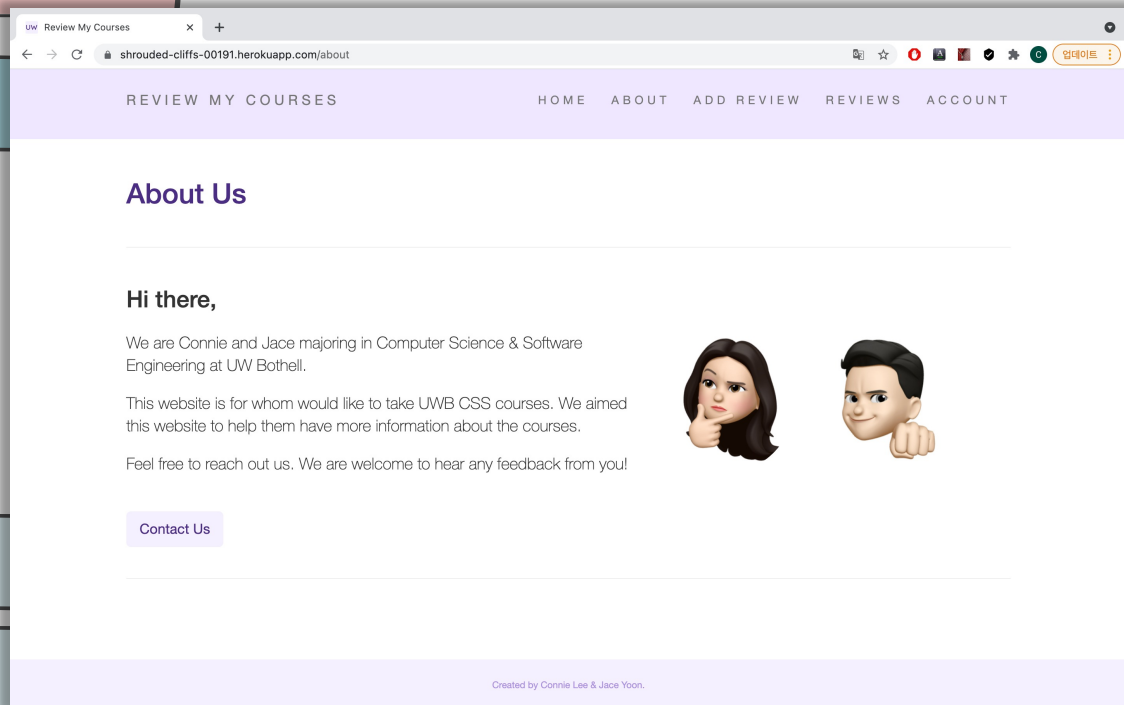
UW Review My Courses ×
+
shrouded-cliffs-00191.herokuapp.com/about
C 업데이트

REVIEW MY COURSES
HOME ABOUT ADD REVIEW REVIEWS ACCOUNT

About Us

Hi there,

We are Connie and Jace majoring in Computer Science & Software Engineering at UW Bothell.

This website is for whom would like to take UWB CSS courses. We aimed this website to help them have more information about the courses.

Feel free to reach out us. We are welcome to hear any feedback from you!

Contact Us

Created by Connie Lee & Jace Yoon.